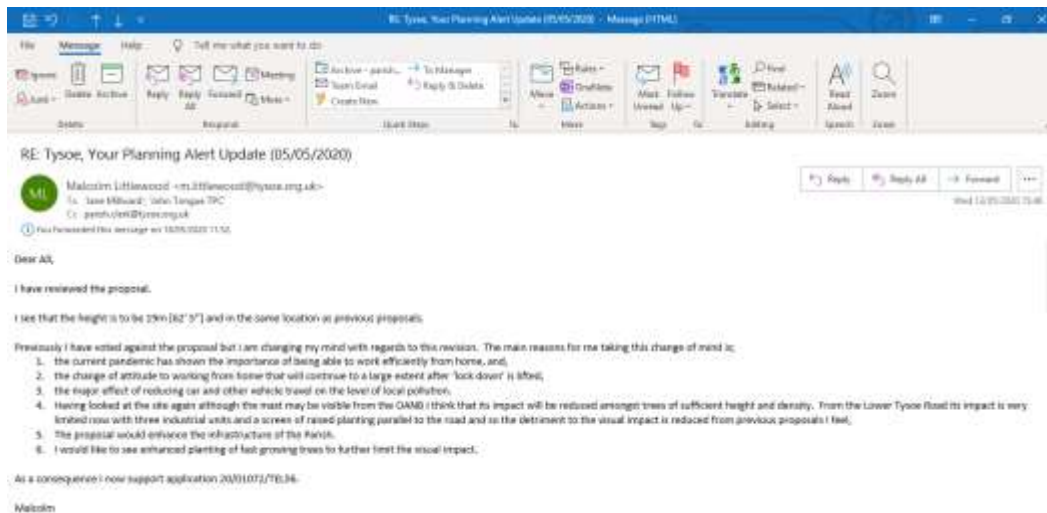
RE: Tysoe, Your Planning Alert Update (05/05/2020) - Message (HTML)

File Message Help Tell me what you want to do

Ignore Junk Delete Archive Reply Reply All Forward Meeting More Archive - parish... Team Email Create New To Manager Reply & Delete Move Rules OneNote Actions Mark Unread Follow Up Translate Find Related Select Read Aloud Zoom

Delete Respond Quick Steps Move Tags Editing Speech Zoom

RE: Tysoe, Your Planning Alert Update (05/05/2020)

ML Malcolm Littlewood <m.littlewood@tysoe.org.uk>
To Jane Millward; John Tongue TPC
Cc parish.clerk@tysoe.org.uk

You forwarded this message on 18/05/2020 11:50.

Reply Reply All Forward ...

Wed 13/05/2020 15:46

Dear All,

I have reviewed the proposal.

I see that the height is to be 19m [62' 3"] and in the same location as previous proposals.

Previously I have voted against the proposal but I am changing my mind with regards to this revision. The main reasons for me taking this change of mind is;
1. the current pandemic has shown the importance of being able to work efficiently from home, and,
2. the change of attitude to working from home that will continue to a large extent after 'lock down' is lifted,
3. the major effect of reducing car and other vehicle travel on the level of local pollution.
4. Having looked at the site again although the mast may be visible from the OANB I think that its impact will be reduced amongst trees of sufficient height and density. From the Lower Tysoe Road its impact is very limited now with three industrial units and a screen of raised planting parallel to the road and so the detriment to the visual impact is reduced from previous proposals I feel,
5. The proposal would enhance the infrastructure of the Parish.
6. I would like to see enhanced planting of fast growing trees to further limit the visual impact.

As a consequence I now support application 20/01072/TEL56.

Malcolm